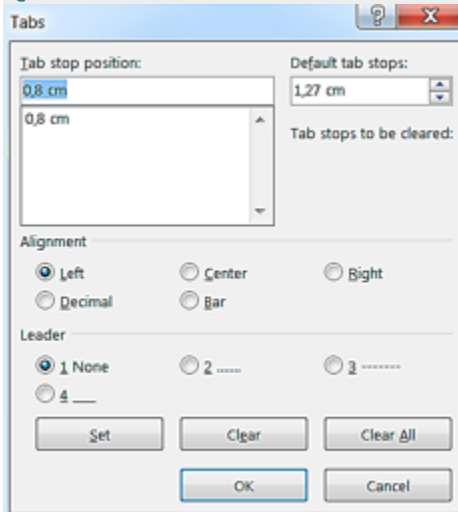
Tabs
?
X
Tab stop position:
0,8 cm
0,8 cm
Default tab stops:
1,27 cm
Tab stops to be cleared:
Alignment
Left
Center
Right
Decimal
Bar
Leader
1 None
2 .......
3 --------
4 ___
Set
Clear
Clear All
OK
Cancel